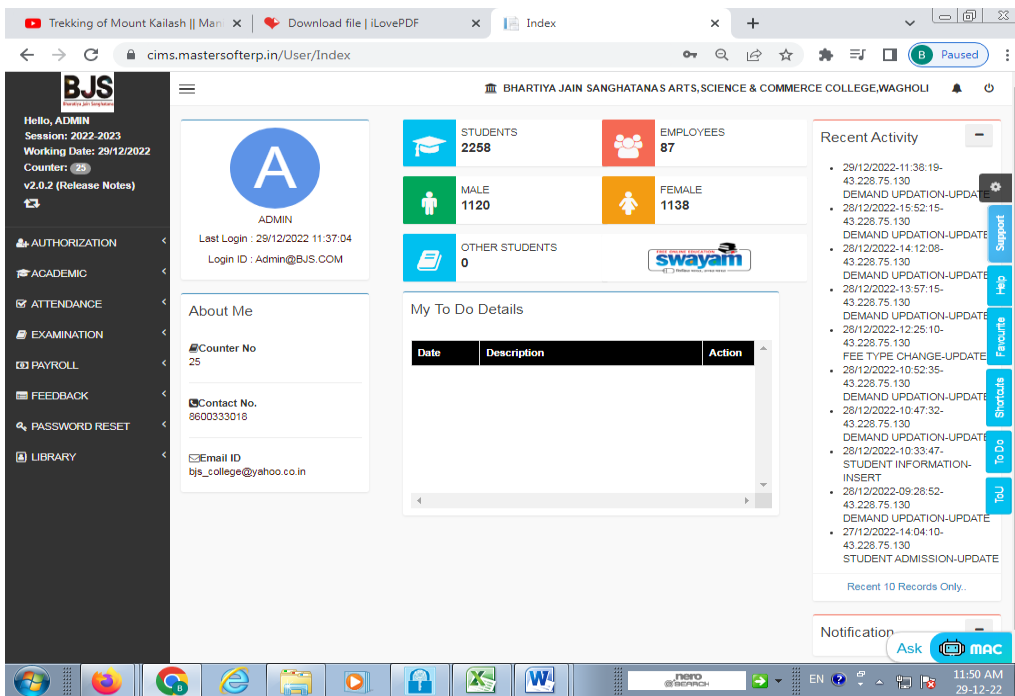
Trekking of Mount Kailash || Man ×
Download file | iLovePDF ×
Index ×
+

cims.mastersofterp.in/User/Index

B Paused

BJS
Bhartiya Jain Sanghatana

Hello, ADMIN
Session: 2022-2023
Working Date: 29/12/2022
Counter: 25
v2.0.2 (Release Notes)

AUTHORIZATION
ACADEMIC
ATTENDANCE
EXAMINATION
PAYROLL
FEEDBACK
PASSWORD RESET
LIBRARY

BHARTIYA JAIN SANGHATANAS ARTS,SCIENCE & COMMERCE COLLEGE,WAGHOLI

A
ADMIN
Last Login : 29/12/2022 11:37:04
Login ID : Admin@BJS.COM

STUDENTS
2258
EMPLOYEES
87
MALE
1120
FEMALE
1138
OTHER STUDENTS
0
swayam

About Me
Counter No
25
Contact No.
8600333018
Email ID
bjs_college@yahoo.co.in

My To Do Details

| Date | Description | Action |
|---|---|---|

Recent Activity
- 29/12/2022-11:38:19-43.228.75.130 DEMAND UPDATION-UPDATE
- 28/12/2022-15:52:15-43.228.75.130 DEMAND UPDATION-UPDATE
- 28/12/2022-14:12:08-43.228.75.130 DEMAND UPDATION-UPDATE
- 28/12/2022-13:57:15-43.228.75.130 DEMAND UPDATION-UPDATE
- 28/12/2022-12:25:10-43.228.75.130 FEE TYPE CHANGE-UPDATE
- 28/12/2022-10:52:35-43.228.75.130 DEMAND UPDATION-UPDATE
- 28/12/2022-10:47:32-43.228.75.130 DEMAND UPDATION-UPDATE
- 28/12/2022-10:33:47-43.228.75.130 STUDENT INFORMATION-INSERT
- 28/12/2022-09:28:52-43.228.75.130 DEMAND UPDATION-UPDATE
- 27/12/2022-14:04:10-43.228.75.130 STUDENT ADMISSION-UPDATE

Recent 10 Records Only..

Notification

Support
Help
Favourite
Shortcuts
To Do
ToU

Ask MAC

nero SEARCH
EN
11:50 AM
29-12-22